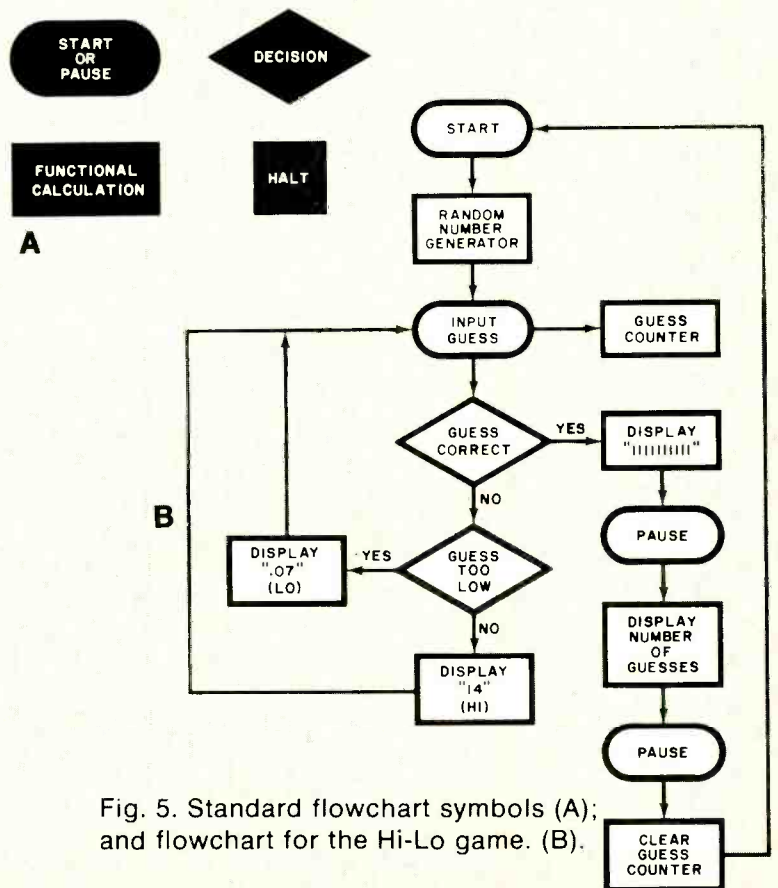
START OR PAUSE

DECISION

FUNCTIONAL CALCULATION

HALT

A

START

RANDOM NUMBER GENERATOR

INPUT GUESS

GUESS COUNTER

GUESS CORRECT

YES

DISPLAY "11111111"

NO

B

PAUSE

DISPLAY ".07" (LO)

YES

GUESS TOO LOW

NO

DISPLAY NUMBER OF GUESSES

DISPLAY "14" (HI)

PAUSE

Fig. 5. Standard flowchart symbols (A); and flowchart for the Hi-Lo game. (B).

CLEAR GUESS COUNTER